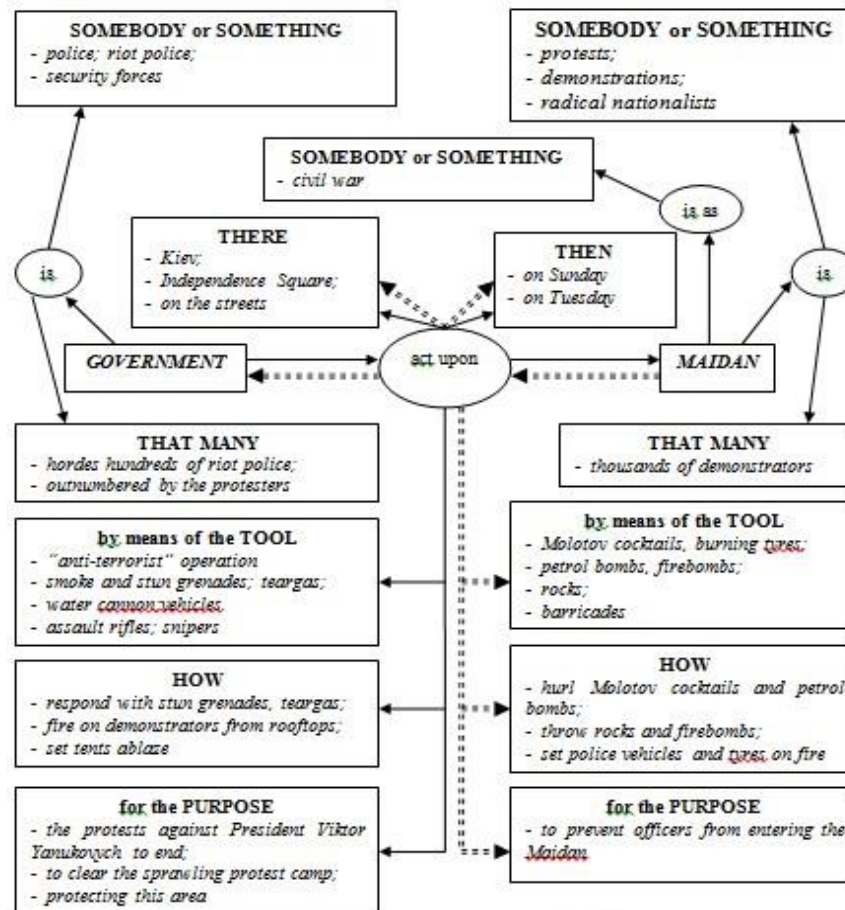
SOMEBODY or SOMETHING
- police; riot police;
- security forces

SOMEBODY or SOMETHING
- protests;
- demonstrations;
- radical nationalists

SOMEBODY or SOMETHING
- civil war

is as

is

is

THERE
- Kiev;
- Independence Square;
- on the streets

THEN
- on Sunday
- on Tuesday

GOVERNMENT

act upon

MAIDAN

THAT MANY
- hordes hundreds of riot police;
- outnumbered by the protesters

THAT MANY
- thousands of demonstrators

by means of the TOOL
- "anti-terrorist" operation
- smoke and stun grenades; teargas;
- water cannon vehicles
- assault rifles; snipers

by means of the TOOL
- Molotov cocktails, burning tyres;
- petrol bombs, firebombs;
- rocks;
- barricades

HOW
- respond with stun grenades, teargas;
- fire on demonstrators from rooftops;
- set tents ablaze

HOW
- hurl Molotov cocktails and petrol bombs;
- throw rocks and firebombs;
- set police vehicles and tyres on fire

for the PURPOSE
- the protests against President Viktor Yanukovych to end;
- to clear the sprawling protest camp;
- protecting this area

for the PURPOSE
- to prevent officers from entering the Maidan